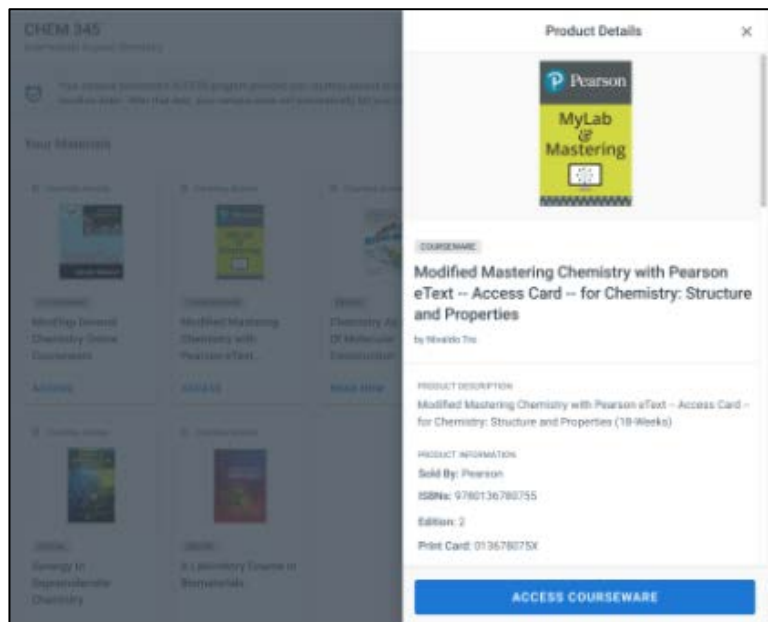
CHEM 345
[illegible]

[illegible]

Your Materials

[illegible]
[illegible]
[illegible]

Modified Mastering Chemistry with Pearson eText...

Chemistry As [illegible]

Access
Access
Read Now

Synergy in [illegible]
A Laboratory Course in Biomaterials

Product Details ×

Pearson
MyLab & Mastering

COURSEWARE

Modified Mastering Chemistry with Pearson eText -- Access Card -- for Chemistry: Structure and Properties

by Nivaldo Tro

PRODUCT DESCRIPTION
Modified Mastering Chemistry with Pearson eText -- Access Card -- for Chemistry: Structure and Properties (18-Weeks)

PRODUCT INFORMATION
Sold By: Pearson
ISBNs: 9780136780755
Edition: 2
Print Card: 013678075X

ACCESS COURSEWARE